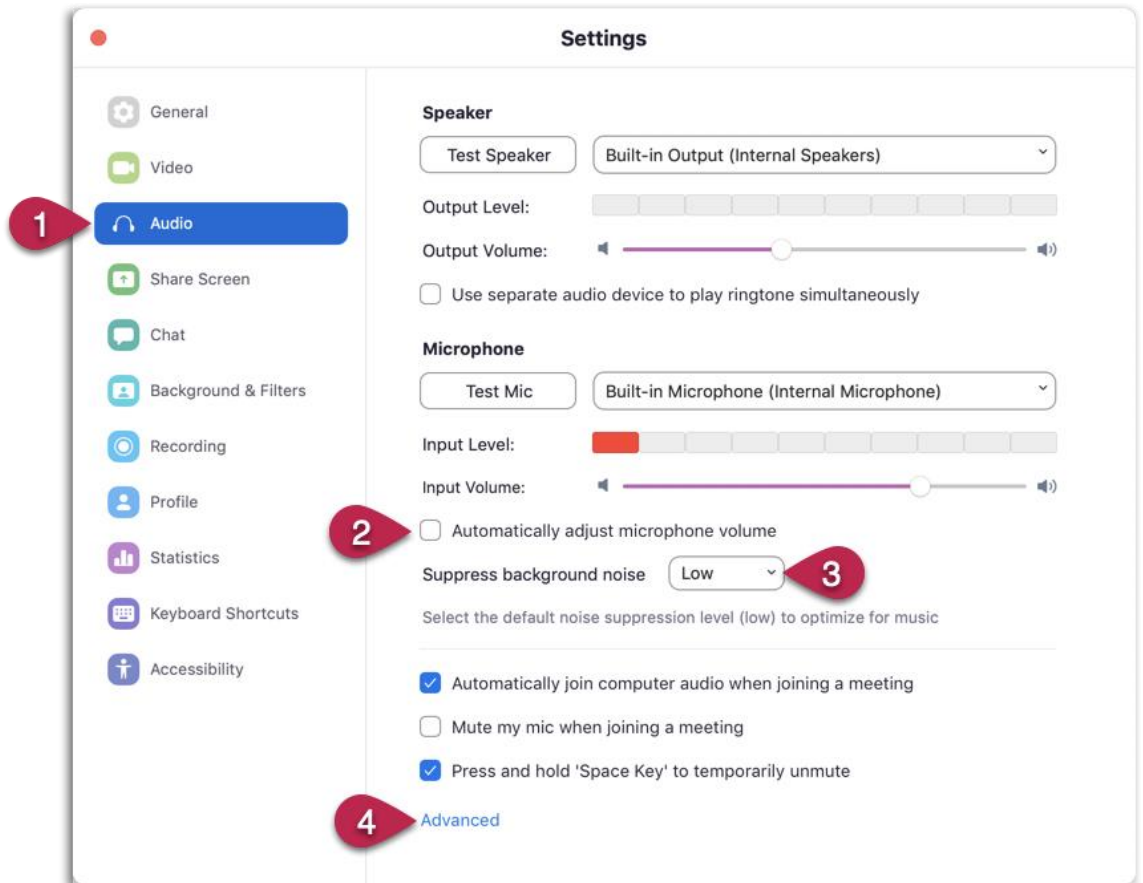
Settings

General
Video
1
Audio
Share Screen
Chat
Background & Filters
Recording
Profile
Statistics
Keyboard Shortcuts
Accessibility

Speaker
Test Speaker
Built-in Output (Internal Speakers)
Output Level:
Output Volume:
Use separate audio device to play ringtone simultaneously

Microphone
Test Mic
Built-in Microphone (Internal Microphone)
Input Level:
Input Volume:
2
Automatically adjust microphone volume
Suppress background noise
Low
3
Select the default noise suppression level (low) to optimize for music

Automatically join computer audio when joining a meeting
Mute my mic when joining a meeting
Press and hold 'Space Key' to temporarily unmute
4
Advanced